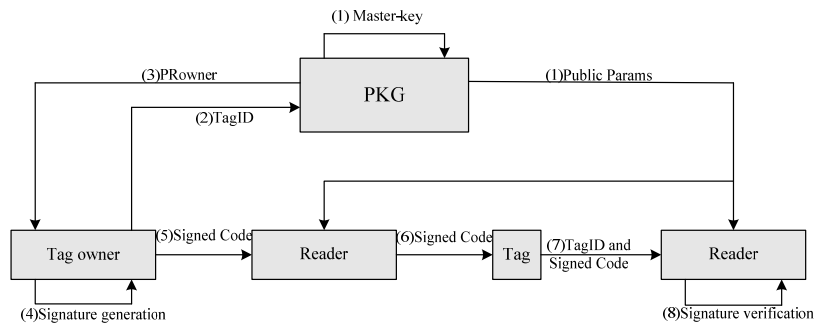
(1) Master-key

(3)PRowner

PKG

(1)Public Params

(2)TagID

Tag owner

(5)Signed Code

Reader

(6)Signed Code

Tag

(7)TagID and Signed Code

Reader

(4)Signature generation

(8)Signature verification